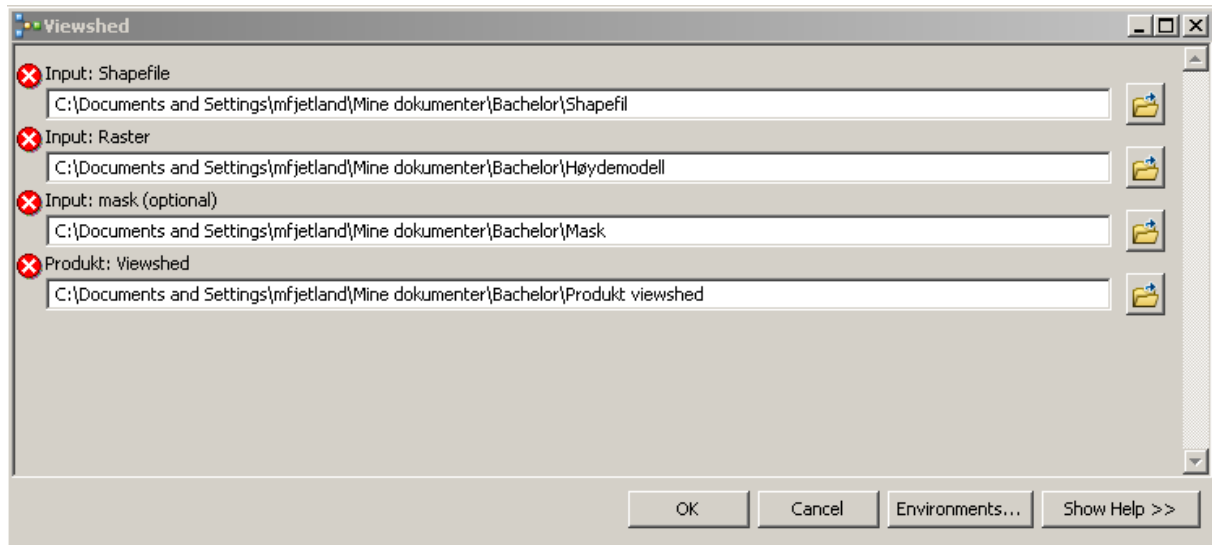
Viewshed

Input: Shapefile
C:\Documents and Settings\mfjetland\Mine dokumenter\Bachelor\Shapefil

Input: Raster
C:\Documents and Settings\mfjetland\Mine dokumenter\Bachelor\Høydemodell

Input: mask (optional)
C:\Documents and Settings\mfjetland\Mine dokumenter\Bachelor\Mask

Produkt: Viewshed
C:\Documents and Settings\mfjetland\Mine dokumenter\Bachelor\Produkt viewshed

OK Cancel Environments... Show Help >>